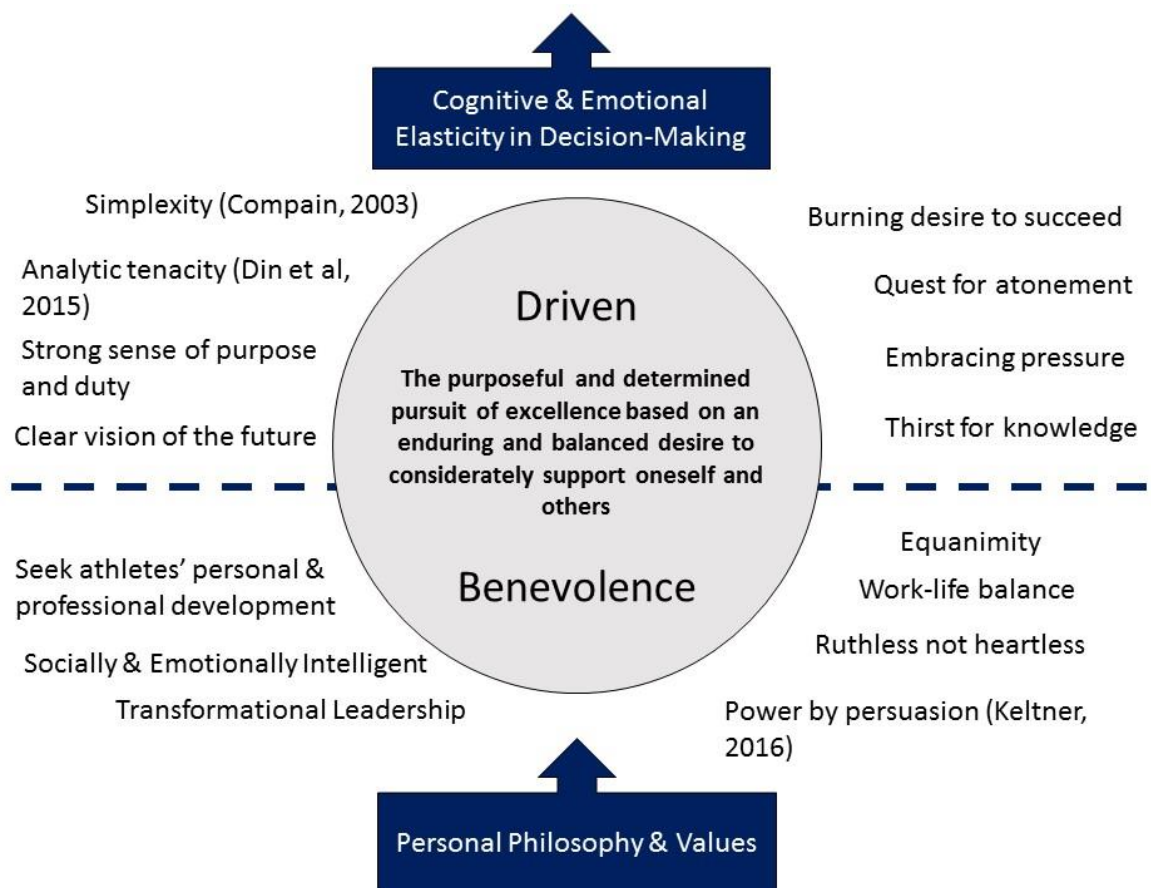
Cognitive & Emotional Elasticity in Decision-Making

Simplexity (Compain, 2003)

Analytic tenacity (Din et al, 2015)

Strong sense of purpose and duty

Clear vision of the future

Burning desire to succeed

Quest for atonement

Embracing pressure

Thirst for knowledge

Driven

The purposeful and determined pursuit of excellence based on an enduring and balanced desire to considerately support oneself and others

Benevolence

Seek athletes' personal & professional development

Socially & Emotionally Intelligent

Transformational Leadership

Equanimity

Work-life balance

Ruthless not heartless

Power by persuasion (Keltner, 2016)

Personal Philosophy & Values